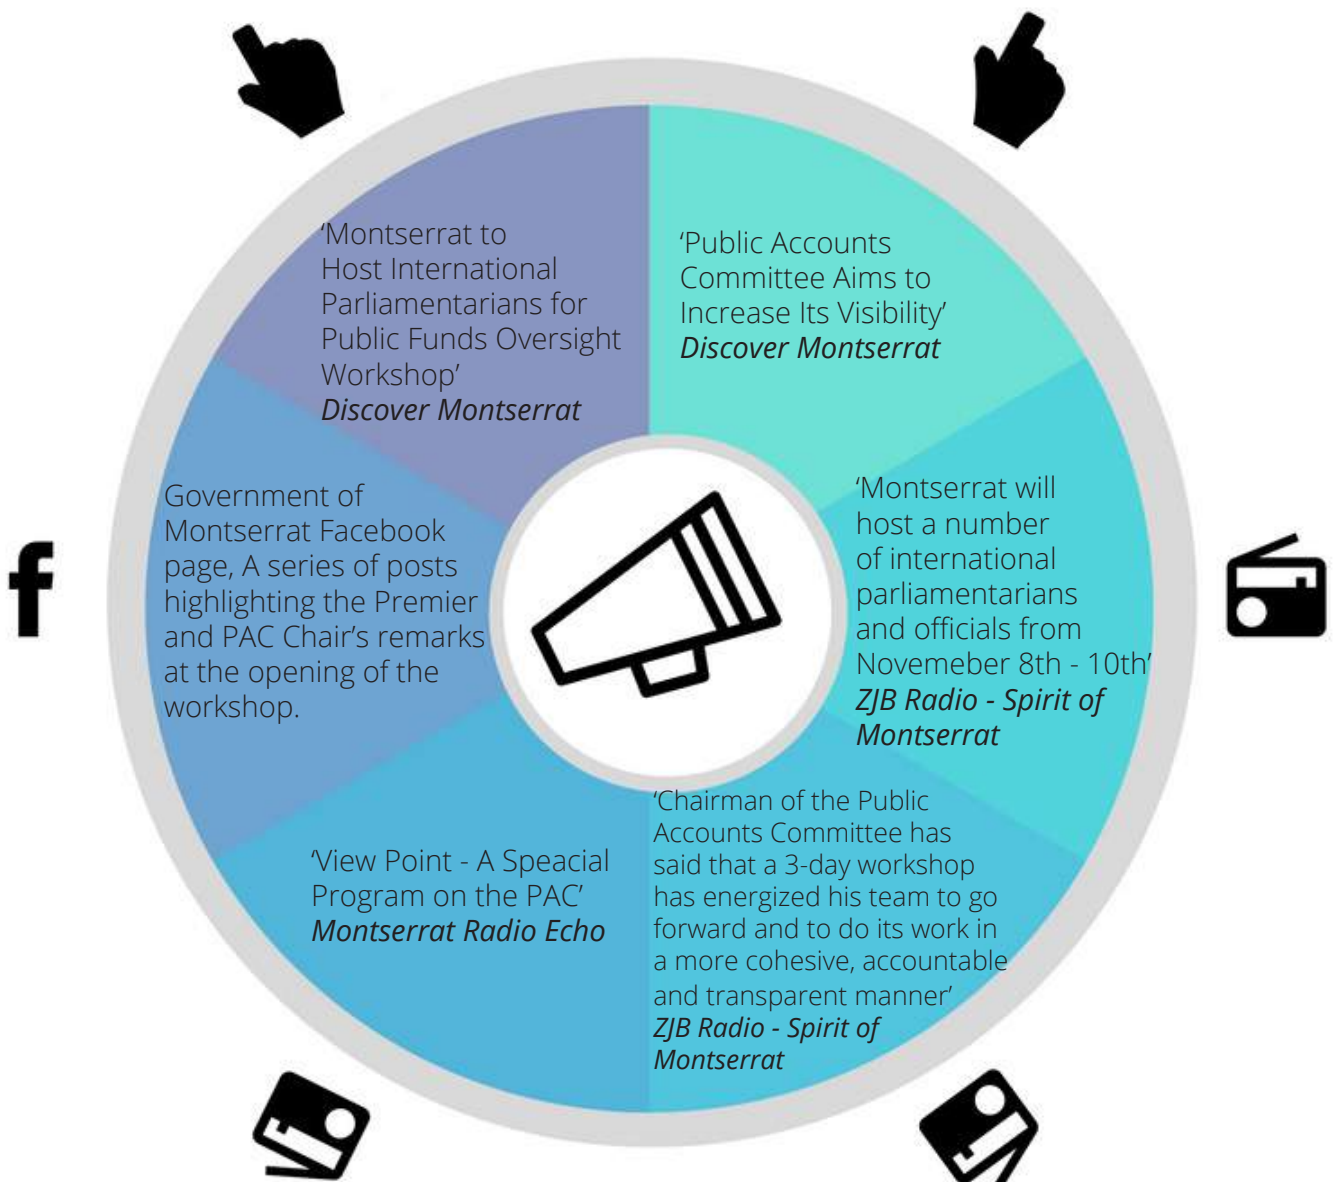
'Montserrat to Host International Parliamentarians for Public Funds Oversight Workshop'
*Discover Montserrat*

'Public Accounts Committee Aims to Increase Its Visibility'
*Discover Montserrat*

Government of Montserrat Facebook page, A series of posts highlighting the Premier and PAC Chair's remarks at the opening of the workshop.

'Montserrat will host a number of international parliamentarians and officials from Novemeber 8th - 10th'
*ZJB Radio - Spirit of Montserrat*

'View Point - A Speacial Program on the PAC'
*Montserrat Radio Echo*

'Chairman of the Public Accounts Committee has said that a 3-day workshop has energized his team to go forward and to do its work in a more cohesive, accountable and transparent manner'
*ZJB Radio - Spirit of Montserrat*